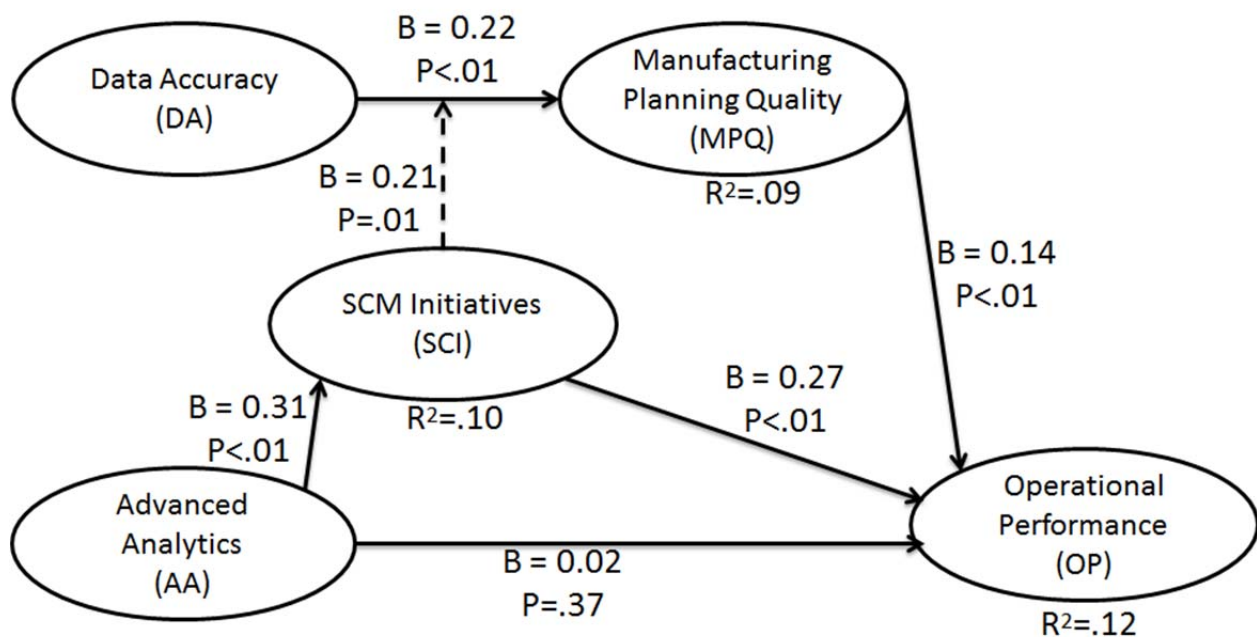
Data Accuracy (DA)

B = 0.22
P<.01

Manufacturing Planning Quality (MPQ)

$R^2$=.09

B = 0.21
P=.01

B = 0.14
P<.01

SCM Initiatives (SCI)

$R^2$=.10

B = 0.27
P<.01

B = 0.31
P<.01

Advanced Analytics (AA)

B = 0.02
P=.37

Operational Performance (OP)

$R^2$=.12